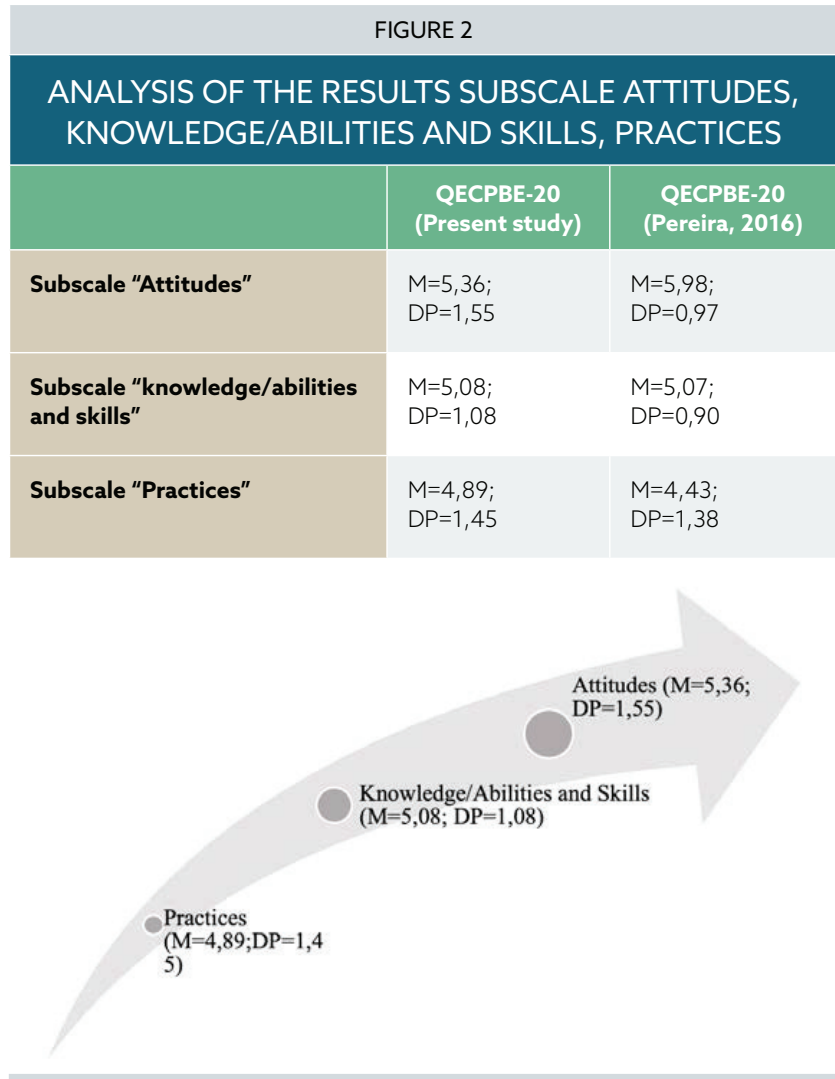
FIGURE 2

ANALYSIS OF THE RESULTS SUBSCALE ATTITUDES, KNOWLEDGE/ABILITIES AND SKILLS, PRACTICES

| | QECPBE-20 (Present study) | QECPBE-20 (Pereira, 2016) |
|---|---|---|
| Subscale "Attitudes" | M=5,36; DP=1,55 | M=5,98; DP=0,97 |
| Subscale "knowledge/abilities and skills" | M=5,08; DP=1,08 | M=5,07; DP=0,90 |
| Subscale "Practices" | M=4,89; DP=1,45 | M=4,43; DP=1,38 |

Attitudes (M=5,36; DP=1,55)

Knowledge/Abilities and Skills (M=5,08; DP=1,08)

Practices (M=4,89;DP=1,4 5)